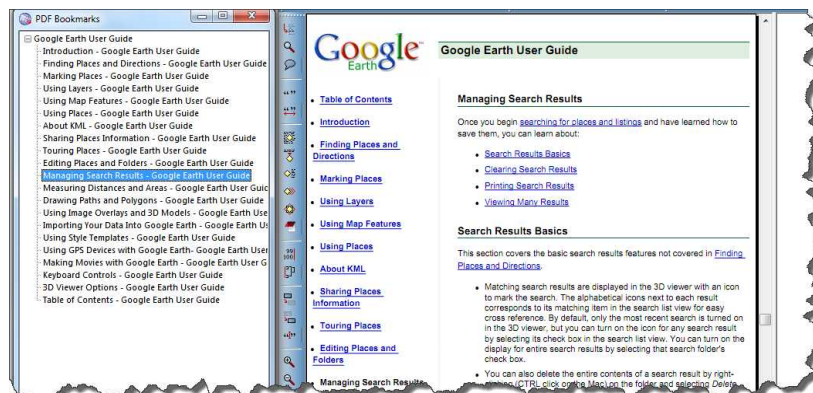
PDF Bookmarks

Google Earth User Guide
Introduction - Google Earth User Guide
Finding Places and Directions - Google Earth User Guide
Marking Places - Google Earth User Guide
Using Layers - Google Earth User Guide
Using Map Features - Google Earth User Guide
Using Places - Google Earth User Guide
About KML - Google Earth User Guide
Sharing Places Information - Google Earth User Guide
Touring Places - Google Earth User Guide
Editing Places and Folders - Google Earth User Guide
Managing Search Results - Google Earth User Guide
Measuring Distances and Areas - Google Earth User Guic
Drawing Paths and Polygons - Google Earth User Guide
Using Image Overlays and 3D Models - Google Earth Use
Importing Your Data Into Google Earth - Google Earth Us
Using Style Templates - Google Earth User Guide
Using GPS Devices with Google Earth- Google Earth User
Making Movies with Google Earth - Google Earth User G
Keyboard Controls - Google Earth User Guide
3D Viewer Options - Google Earth User Guide
Table of Contents - Google Earth User Guide

Google Earth

Google Earth User Guide

• Table of Contents
• Introduction
• Finding Places and Directions
• Marking Places
• Using Layers
• Using Map Features
• Using Places
• About KML
• Sharing Places Information
• Touring Places
• Editing Places and Folders
• Managing Search Results

Managing Search Results

Once you begin searching for places and listings and have learned how to save them, you can learn about:

• Search Results Basics
• Clearing Search Results
• Printing Search Results
• Viewing Many Results

Search Results Basics

This section covers the basic search results features not covered in Finding Places and Directions.

• Matching search results are displayed in the 3D viewer with an icon to mark the search. The alphabetical icons next to each result corresponds to its matching item in the search list view for easy cross reference. By default, only the most recent search is turned on in the 3D viewer, but you can turn on the icon for any search result by selecting its check box in the search list view. You can turn on the display for entire search results by selecting that search folder's check box.

• You can also delete the entire contents of a search result by right-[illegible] (CTRL click on the Mac) on the folder and selecting Delete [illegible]